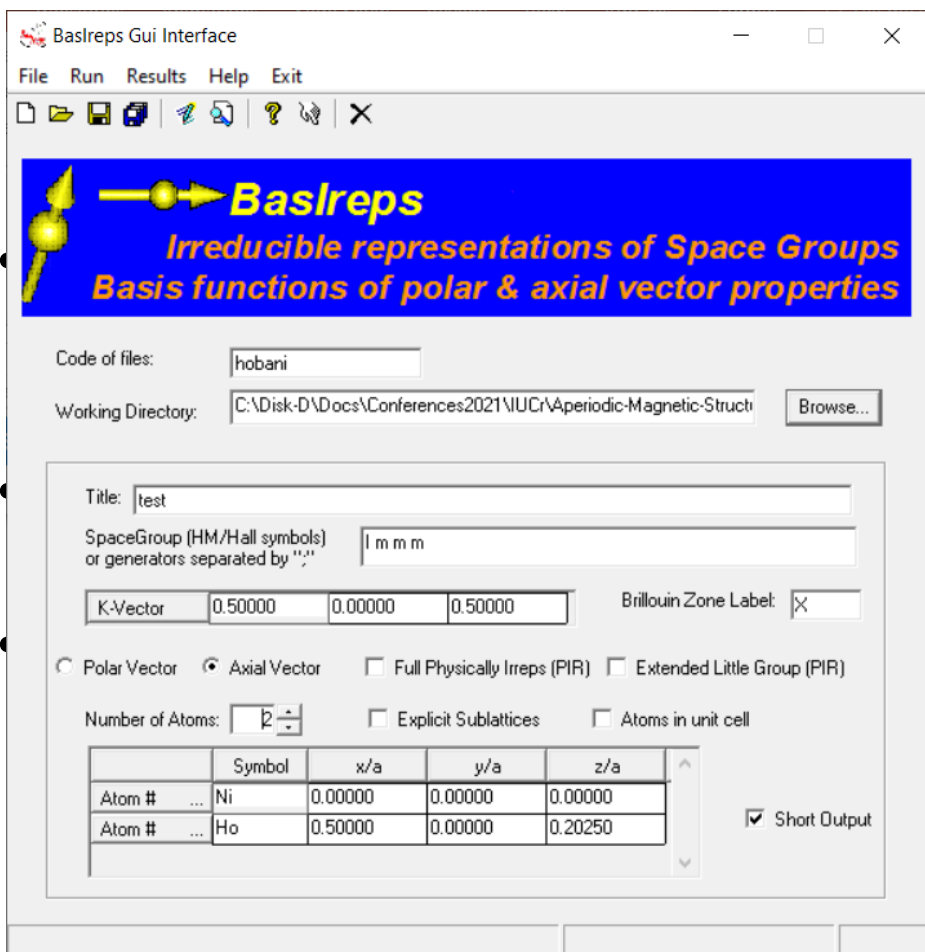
BasIreps Gui Interface

File Run Results Help Exit

BasIreps
Irreducible representations of Space Groups
Basis functions of polar & axial vector properties

Code of files: hobani

Working Directory: C:\Disk-D\Docs\Conferences2021\IUCr\Aperiodic-Magnetic-Structu

Browse...

Title: test

SpaceGroup (HM/Hall symbols) or generators separated by ";" I m m m

| K-Vector | 0.50000 | 0.00000 | 0.50000 |
|---|---|---|---|

Brillouin Zone Label: X

Polar Vector Axial Vector Full Physically Irreps (PIR) Extended Little Group (PIR)

Number of Atoms: 2 Explicit Sublattices Atoms in unit cell

| | Symbol | x/a | y/a | z/a |
|---|---|---|---|---|
| Atom # ... | Ni | 0.00000 | 0.00000 | 0.00000 |
| Atom # ... | Ho | 0.50000 | 0.00000 | 0.20250 |

Short Output